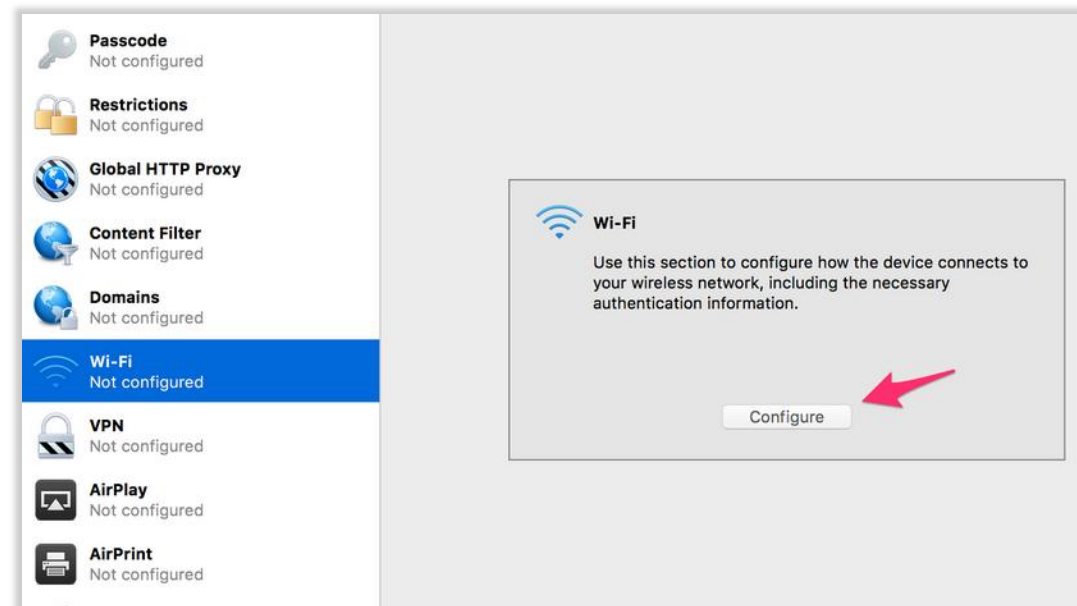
Passcode
Not configured

Restrictions
Not configured

Global HTTP Proxy
Not configured

Content Filter
Not configured

Domains
Not configured

Wi-Fi
Not configured

VPN
Not configured

AirPlay
Not configured

AirPrint
Not configured

Wi-Fi

Use this section to configure how the device connects to your wireless network, including the necessary authentication information.

Configure